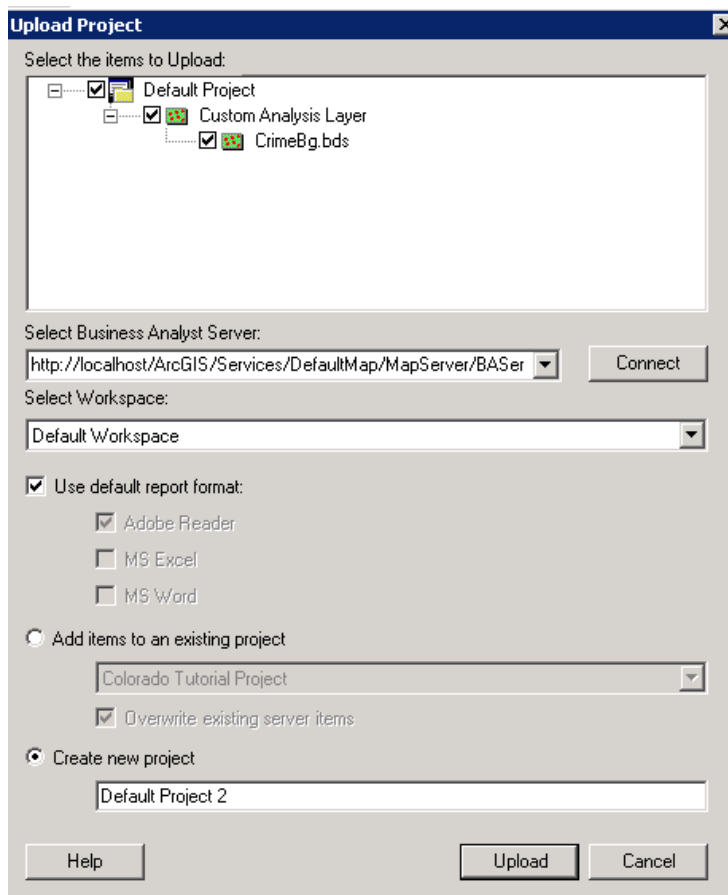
Upload Project

Select the items to Upload:

Default Project

Custom Analysis Layer

CrimeBg.bds

Select Business Analyst Server:

http://localhost/ArcGIS/Services/DefaultMap/MapServer/BASer

Connect

Select Workspace:

Default Workspace

Use default report format:

Adobe Reader

MS Excel

MS Word

Add items to an existing project

Colorado Tutorial Project

Overwrite existing server items

Create new project

Default Project 2

Help

Upload

Cancel